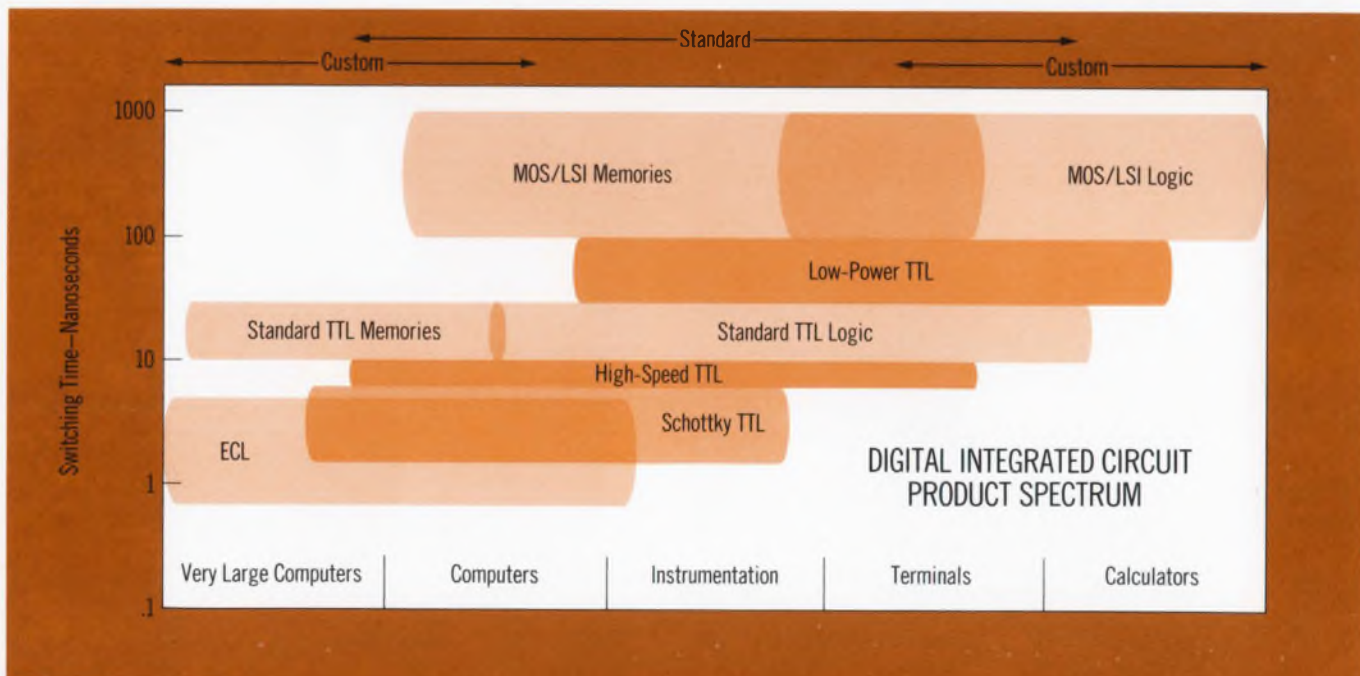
Standard
Custom
Custom

1000
100
10
1
.1

Switching Time—Nanoseconds

MOS/LSI Memories
MOS/LSI Logic
Low-Power TTL
Standard TTL Memories
Standard TTL Logic
High-Speed TTL
Schottky TTL
ECL

DIGITAL INTEGRATED CIRCUIT PRODUCT SPECTRUM

Very Large Computers
Computers
Instrumentation
Terminals
Calculators